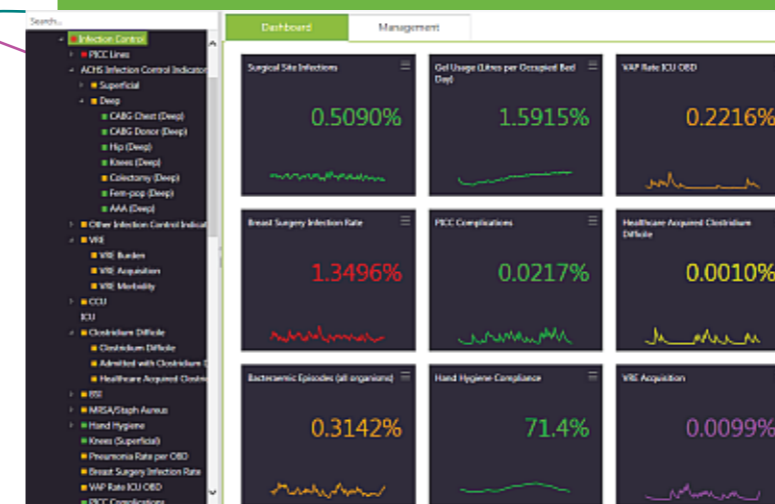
Search...
Infection Control
PICC Lines
ACHS Infection Control Indicator
Superficial
Deep
CABG Chest (Deep)
CABG Donor (Deep)
Hip (Deep)
Knees (Deep)
Colectomy (Deep)
Fem-pop (Deep)
AAA (Deep)
Other Infection Control Indicat
VRE
VRE Burden
VRE Acquisition
VRE Morbidity
CCU
ICU
Clostridium Difficile
Clostridium Difficile
Admitted with Clostridium D
Healthcare Acquired Clostri
BSI
MRSA/Staph Aureus
Hand Hygiene
Knees (Superficial)
Pneumonia Rate per OBD
Breast Surgery Infection Rate
VAP Rate ICU OBD
PICC Complications

Dashboard
Management

Surgical Site Infections
0.5090%

Gel Usage (Litres per Occupied Bed Day)
1.5915%

VAP Rate ICU OBD
0.2216%

Breast Surgery Infection Rate
1.3496%

PICC Complications
0.0217%

Healthcare Acquired Clostridium Difficile
0.0010%

Bacteraemic Episodes (all organisms)
0.3142%

Hand Hygiene Compliance
71.4%

VRE Acquisition
0.0099%